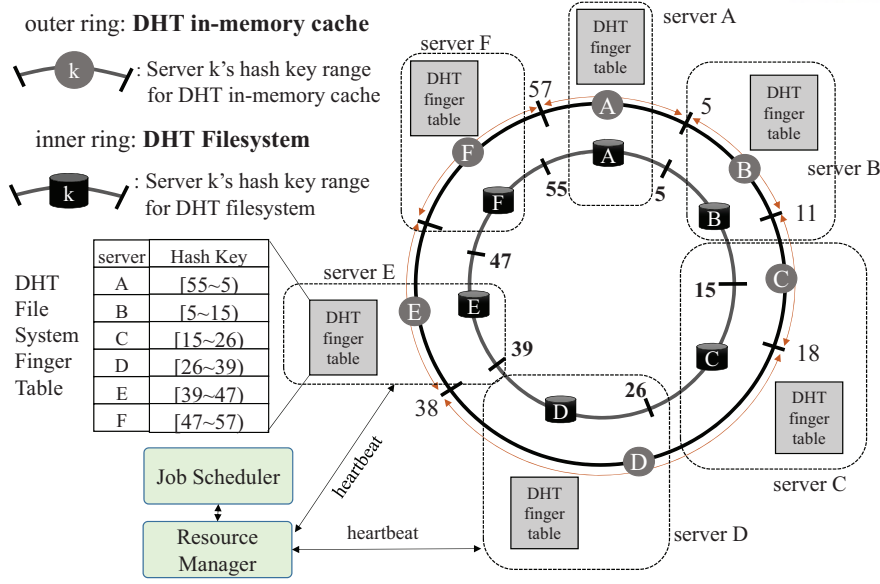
outer ring: **DHT in-memory cache**

k : Server k's hash key range for DHT in-memory cache

inner ring: **DHT Filesystem**

k : Server k's hash key range for DHT filesystem

DHT File System Finger Table

| server | Hash Key |
|---|---|
| A | [55~5) |
| B | [5~15) |
| C | [15~26) |
| D | [26~39) |
| E | [39~47) |
| F | [47~57) |

server A
DHT finger table

server F
DHT finger table

server B
DHT finger table

server E
DHT finger table

server C
DHT finger table

server D
DHT finger table

57
5
11
18
38

A
B
C
D
E
F

55
5
15
26
39
47

A
B
C
D
E
F

Job Scheduler

Resource Manager

heartbeat

heartbeat